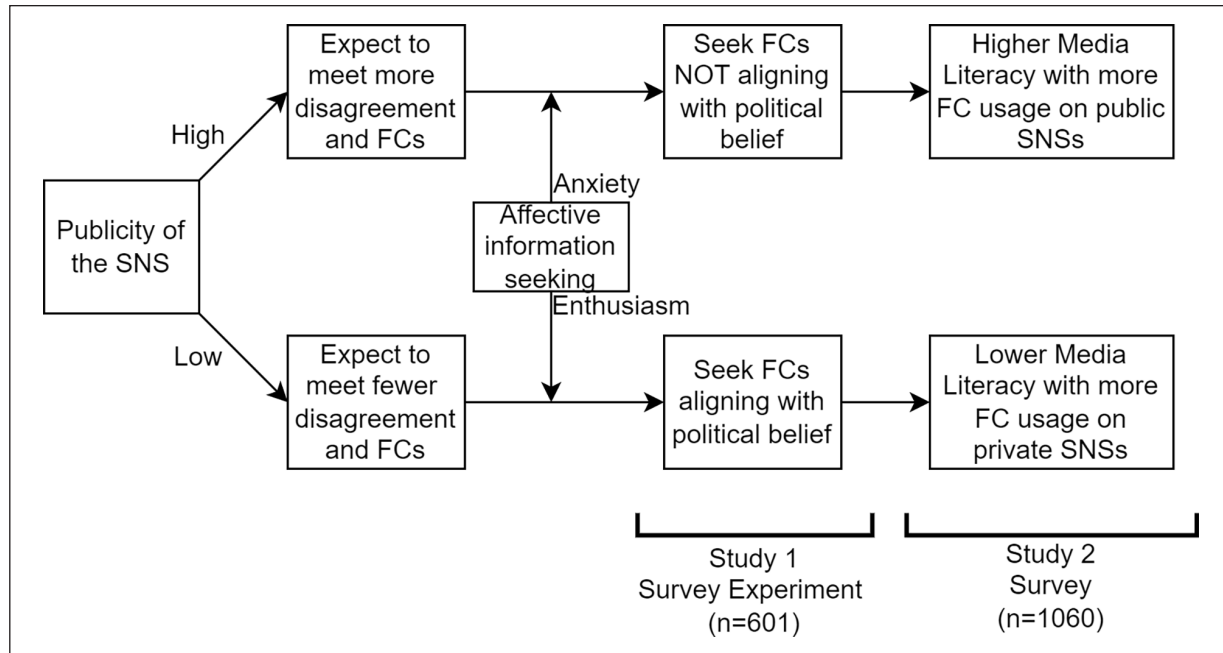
Publicity of the SNS

High

Low

Expect to meet more disagreement and FCs

Expect to meet fewer disagreement and FCs

Anxiety

Affective information seeking

Enthusiasm

Seek FCs NOT aligning with political belief

Seek FCs aligning with political belief

Higher Media Literacy with more FC usage on public SNSs

Lower Media Literacy with more FC usage on private SNSs

Study 1
Survey Experiment
(n=601)

Study 2
Survey
(n=1060)